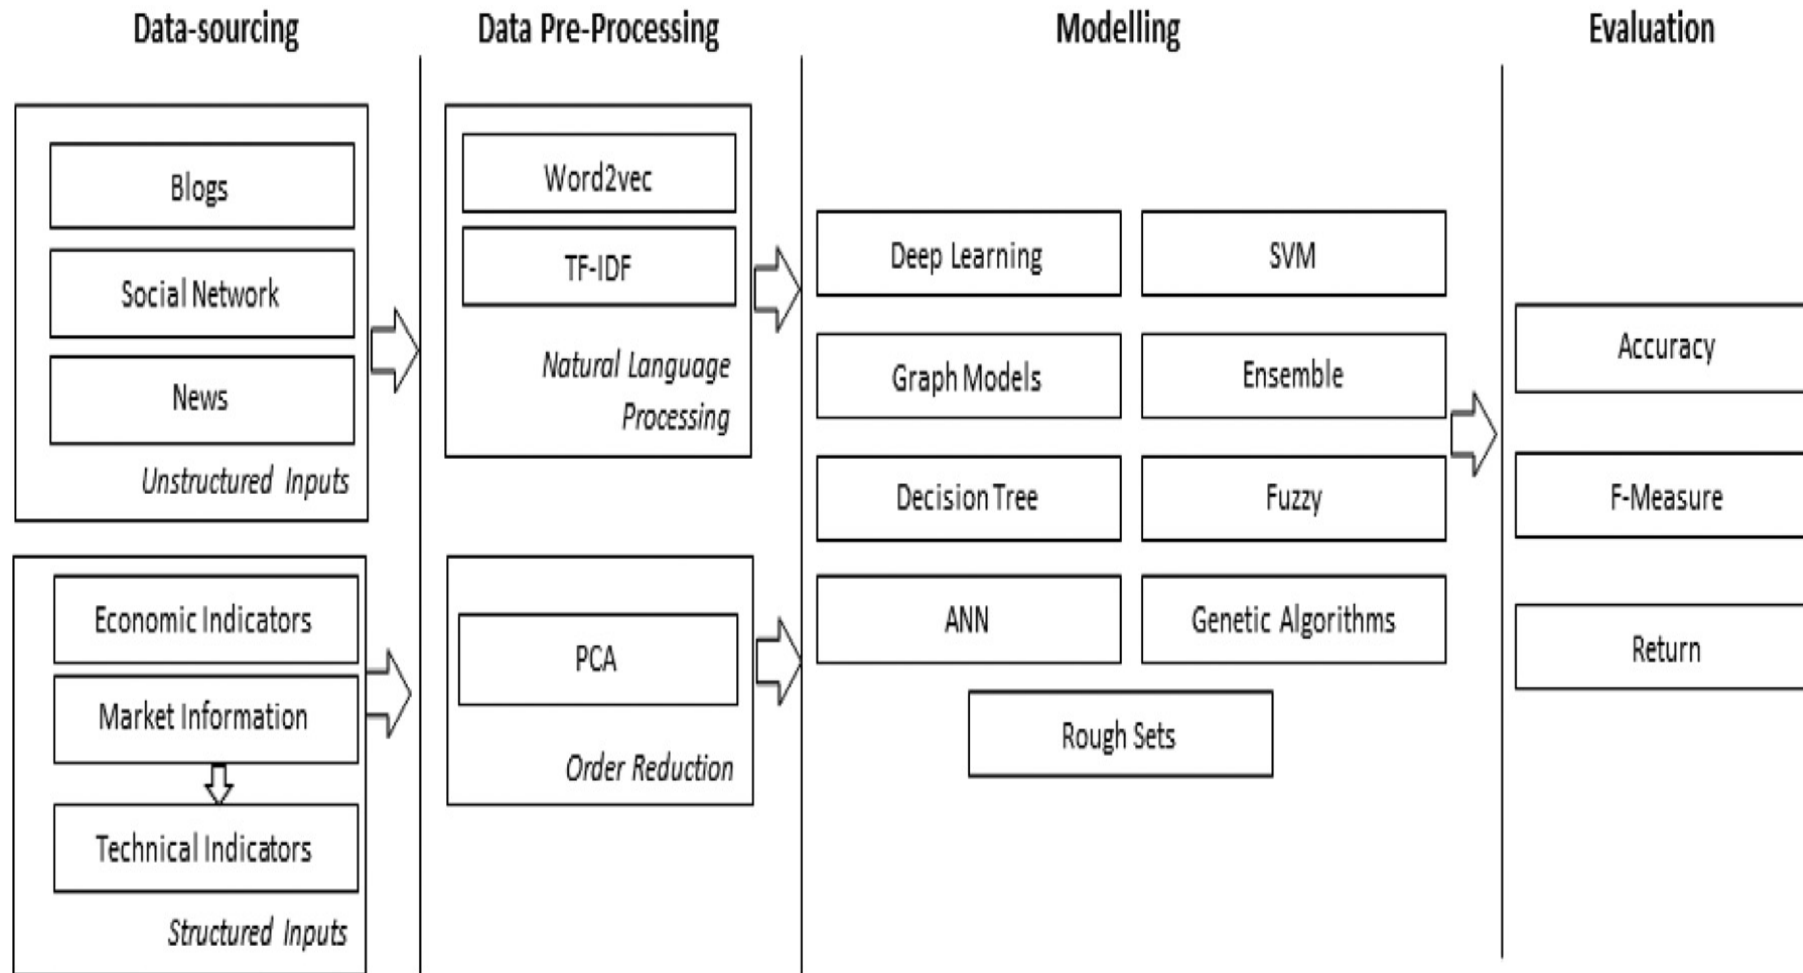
Data-sourcing

Blogs

Social Network

News

Unstructured Inputs

Economic Indicators

Market Information

Technical Indicators

Structured Inputs

Data Pre-Processing

Word2vec

TF-IDF

Natural Language Processing

PCA

Order Reduction

Modelling

Deep Learning

SVM

Graph Models

Ensemble

Decision Tree

Fuzzy

ANN

Genetic Algorithms

Rough Sets

Evaluation

Accuracy

F-Measure

Return